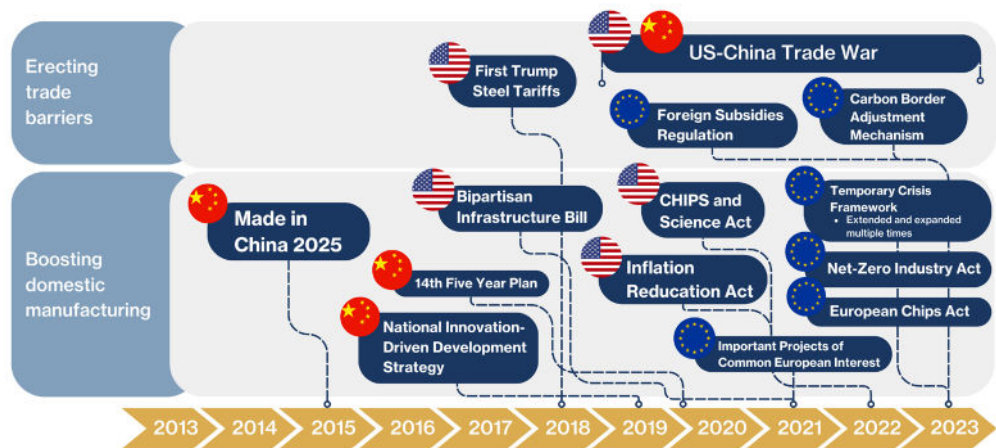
Erecting trade barriers

US-China Trade War

First Trump Steel Tariffs

Foreign Subsidies Regulation

Carbon Border Adjustment Mechanism

Boosting domestic manufacturing

Made in China 2025

Bipartisan Infrastructure Bill

CHIPS and Science Act

Temporary Crisis Framework
• Extended and expanded multiple times

14th Five Year Plan

Inflation Reducation Act

Net-Zero Industry Act

European Chips Act

National Innovation-Driven Development Strategy

Important Projects of Common European Interest

2013 2014 2015 2016 2017 2018 2019 2020 2021 2022 2023